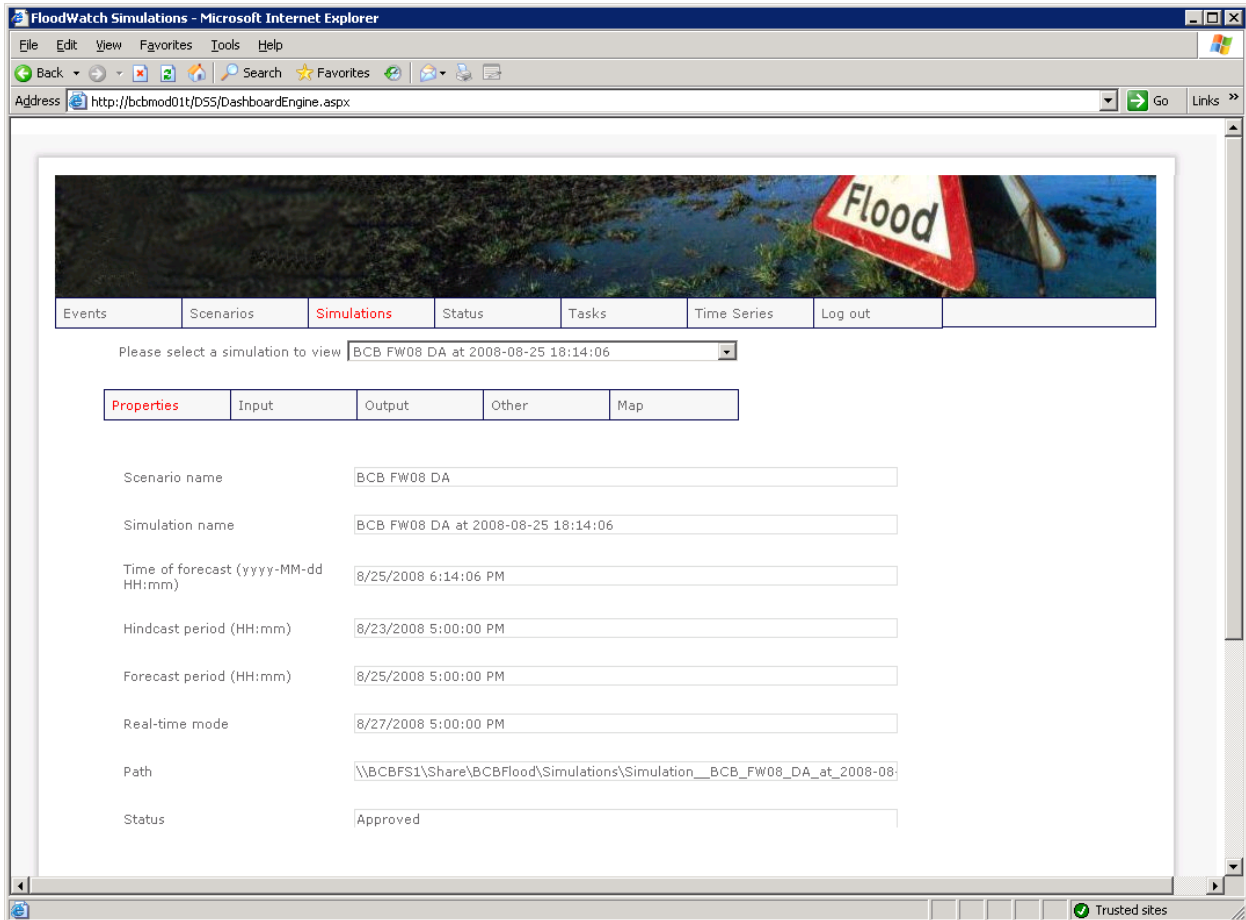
FloodWatch Simulations - Microsoft Internet Explorer

File Edit View Favorites Tools Help

Back Search Favorites

Address http://bcbmod01t/DSS/DashboardEngine.aspx Go Links »

Flood

| Events | Scenarios | Simulations | Status | Tasks | Time Series | Log out |
|---|---|---|---|---|---|---|

Please select a simulation to view BCB FW08 DA at 2008-08-25 18:14:06

| Properties | Input | Output | Other | Map |
|---|---|---|---|---|

Scenario name BCB FW08 DA

Simulation name BCB FW08 DA at 2008-08-25 18:14:06

Time of forecast (yyyy-MM-dd HH:mm) 8/25/2008 6:14:06 PM

Hindcast period (HH:mm) 8/23/2008 5:00:00 PM

Forecast period (HH:mm) 8/25/2008 5:00:00 PM

Real-time mode 8/27/2008 5:00:00 PM

Path \\BCBFS1\Share\BCBFlood\Simulations\Simulation__BCB_FW08_DA_at_2008-08-

Status Approved

Trusted sites